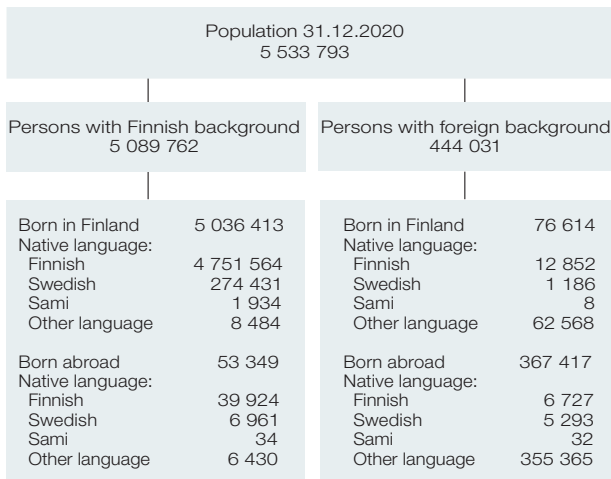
Population 31.12.2020
5 533 793

Persons with Finnish background
5 089 762

Born in Finland 5 036 413
Native language:
Finnish 4 751 564
Swedish 274 431
Sami 1 934
Other language 8 484

Born abroad 53 349
Native language:
Finnish 39 924
Swedish 6 961
Sami 34
Other language 6 430

Persons with foreign background
444 031

Born in Finland 76 614
Native language:
Finnish 12 852
Swedish 1 186
Sami 8
Other language 62 568

Born abroad 367 417
Native language:
Finnish 6 727
Swedish 5 293
Sami 32
Other language 355 365